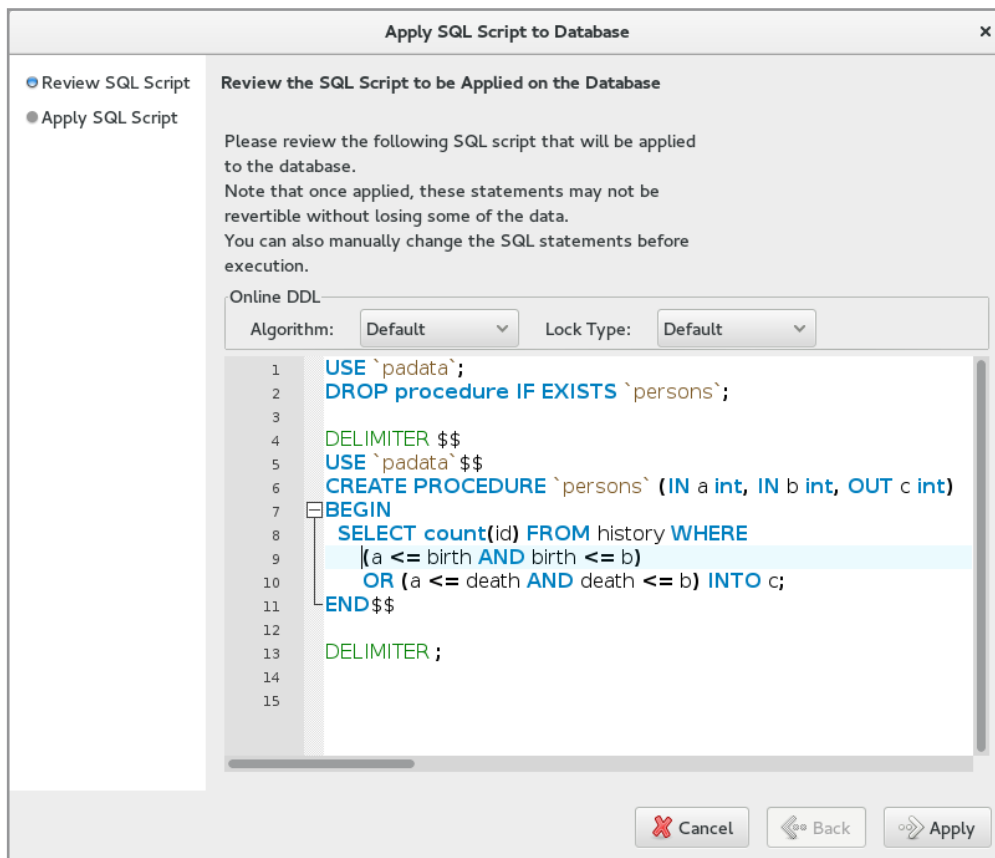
Apply SQL Script to Database

×

Review SQL Script
Apply SQL Script

Review the SQL Script to be Applied on the Database

Please review the following SQL script that will be applied to the database.
Note that once applied, these statements may not be revertible without losing some of the data.
You can also manually change the SQL statements before execution.

Online DDL
Algorithm: Default
Lock Type: Default

1 USE `padata`;
2 DROP procedure IF EXISTS `persons`;
3
4 DELIMITER $$
5 USE `padata`$$
6 CREATE PROCEDURE `persons` (IN a int, IN b int, OUT c int)
7 BEGIN
8 SELECT count(id) FROM history WHERE
9 (a <= birth AND birth <= b)
10 OR (a <= death AND death <= b) INTO c;
11 END$$
12
13 DELIMITER ;
14
15

Cancel
Back
Apply